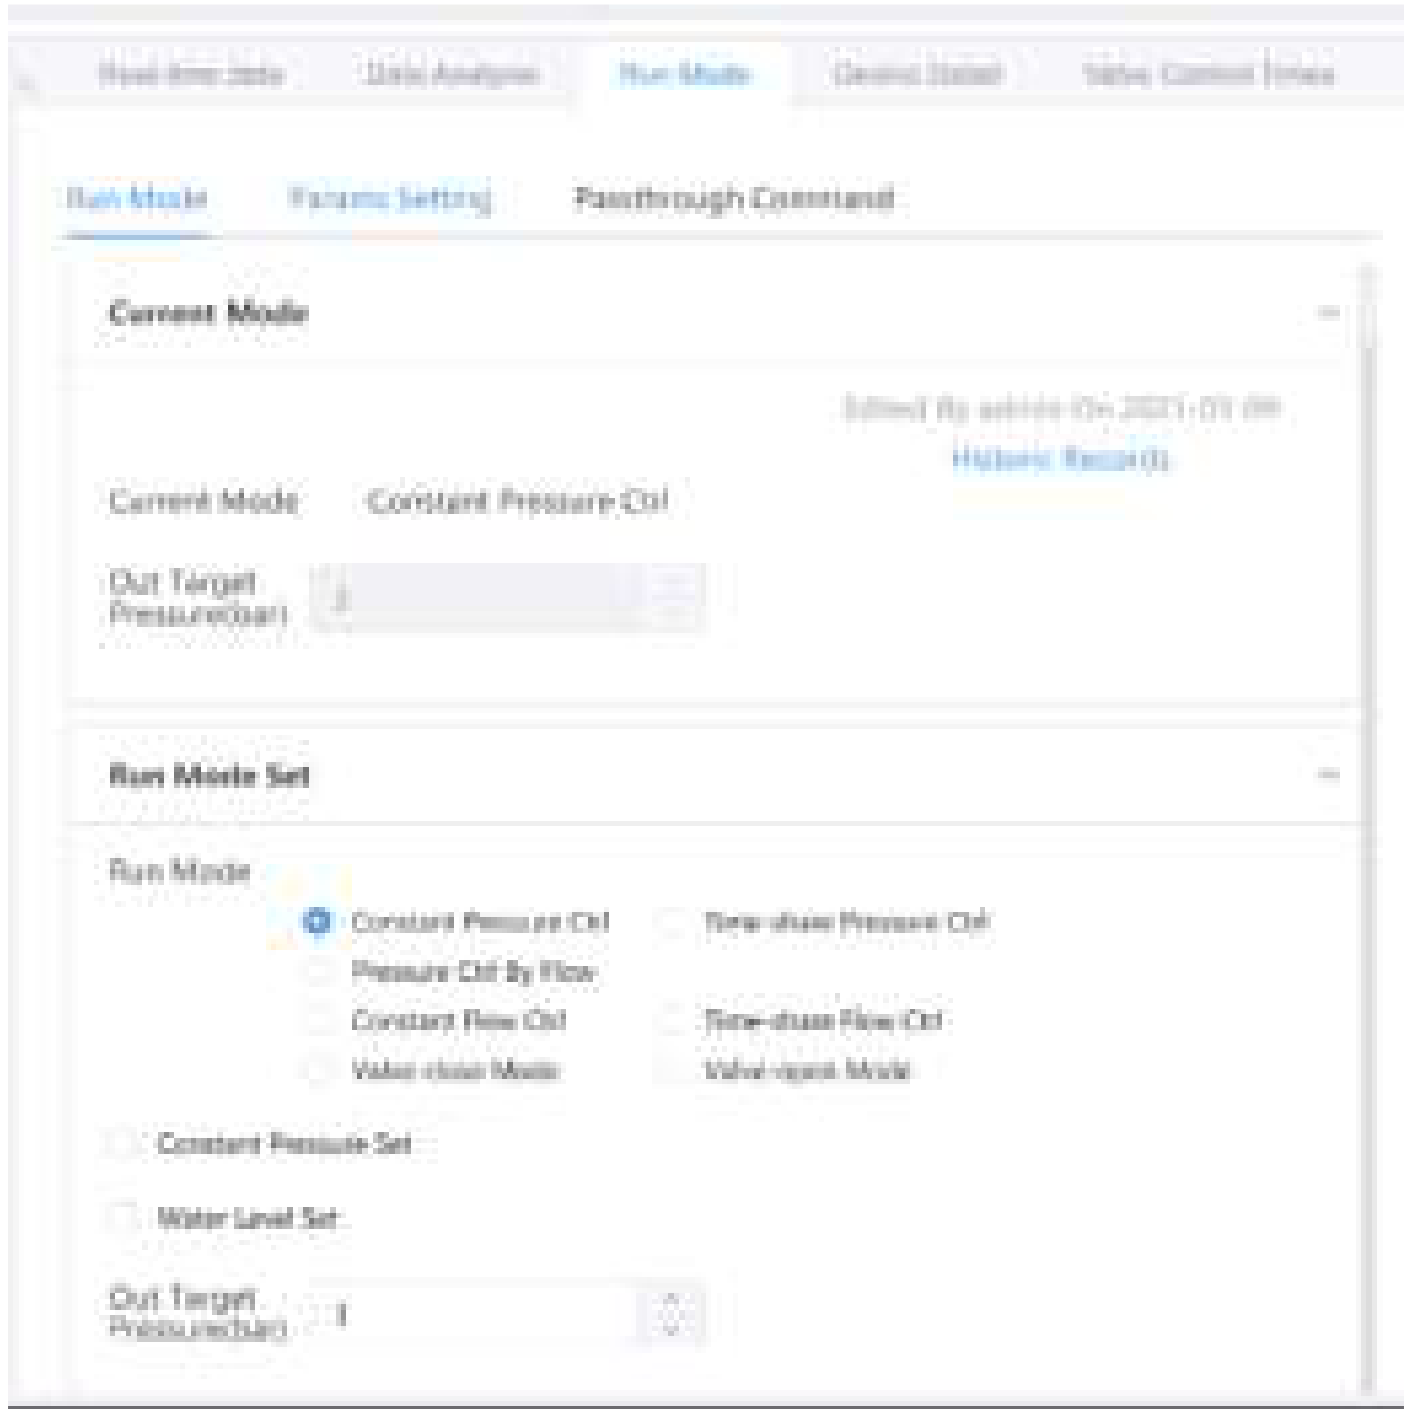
Real-time Data Data Analysis Run Mode Device Detail Valve Control Times

Run Mode Params Setting Passthrough Command

Current Mode

Edited By admin On 2021-03-09
Historic Record(s)

Current Mode Constant Pressure Ctrl

Out Target Pressure(bar) 2

Run Mode Set

Run Mode

Constant Pressure Ctrl
Time-share Pressure Ctrl
Pressure Ctrl By Flow
Constant Flow Ctrl
Time-share Flow Ctrl
Valve-close Mode
Valve-open Mode

Constant Pressure Set

Water Level Set

Out Target Pressure(bar) 1